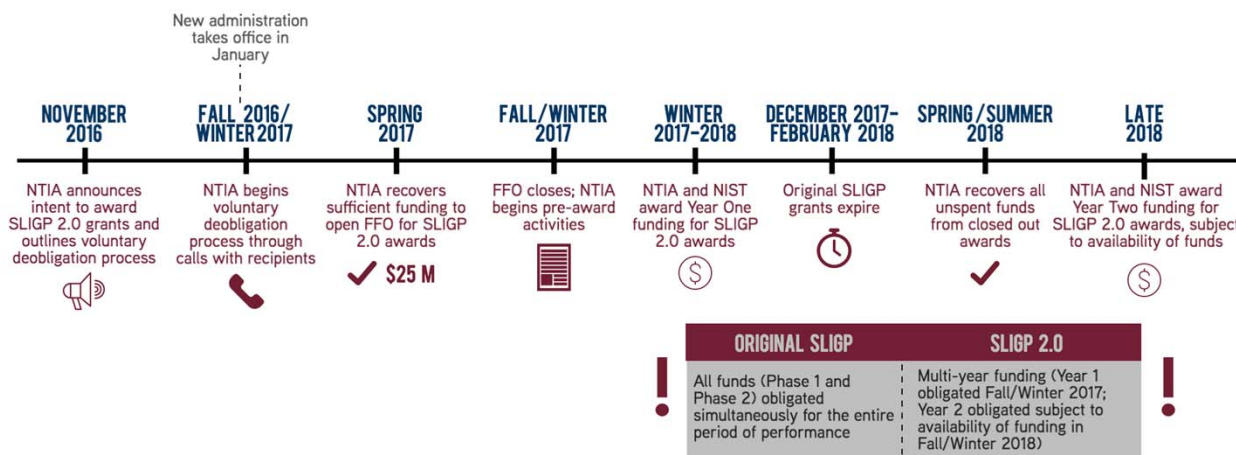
New administration takes office in January

NOVEMBER 2016

NTIA announces intent to award SLIGP 2.0 grants and outlines voluntary deobligation process

FALL 2016/ WINTER 2017

NTIA begins voluntary deobligation process through calls with recipients

SPRING 2017

NTIA recovers sufficient funding to open FFO for SLIGP 2.0 awards

$25 M

FALL/WINTER 2017

FFO closes; NTIA begins pre-award activities

WINTER 2017-2018

NTIA and NIST award Year One funding for SLIGP 2.0 awards

DECEMBER 2017-FEBRUARY 2018

Original SLIGP grants expire

SPRING/SUMMER 2018

NTIA recovers all unspent funds from closed out awards

LATE 2018

NTIA and NIST award Year Two funding for SLIGP 2.0 awards, subject to availability of funds

| ORIGINAL SLIGP | SLIGP 2.0 |
|---|---|
| All funds (Phase 1 and Phase 2) obligated simultaneously for the entire period of performance | Multi-year funding (Year 1 obligated Fall/Winter 2017; Year 2 obligated subject to availability of funding in Fall/Winter 2018) |